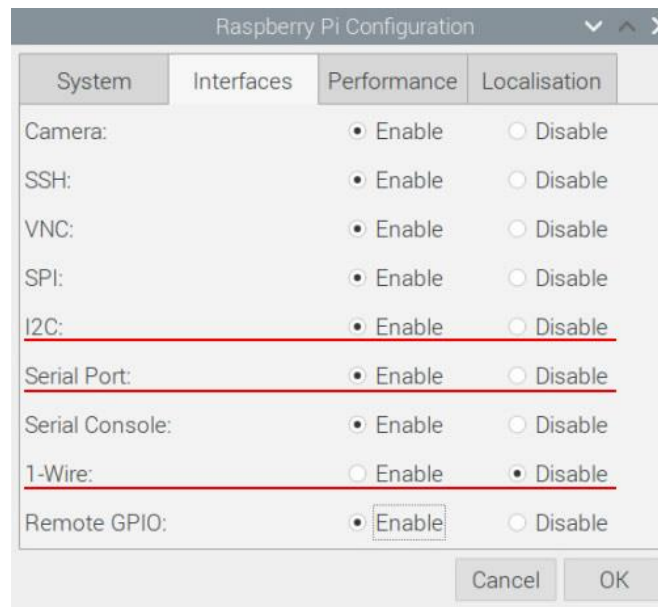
Raspberry Pi Configuration

System | Interfaces | Performance | Localisation

Camera: Enable Disable

SSH: Enable Disable

VNC: Enable Disable

SPI: Enable Disable

I2C: Enable Disable

Serial Port: Enable Disable

Serial Console: Enable Disable

1-Wire: Enable Disable

Remote GPIO: Enable Disable

Cancel OK